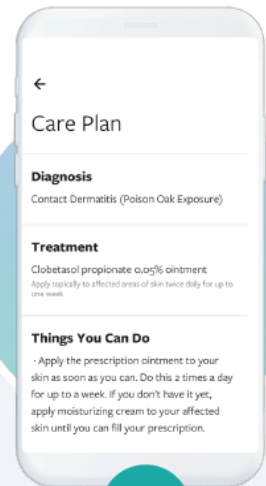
←

Care Plan

Diagnosis

Contact Dermatitis (Poison Oak Exposure)

Treatment

Clobetasol propionate 0.05% ointment

Apply topically to affected areas of skin twice daily for up to one week

Things You Can Do

· Apply the prescription ointment to your skin as soon as you can. Do this 2 times a day for up to a week. If you don't have it yet, apply moisturizing cream to your affected skin until you can fill your prescription.